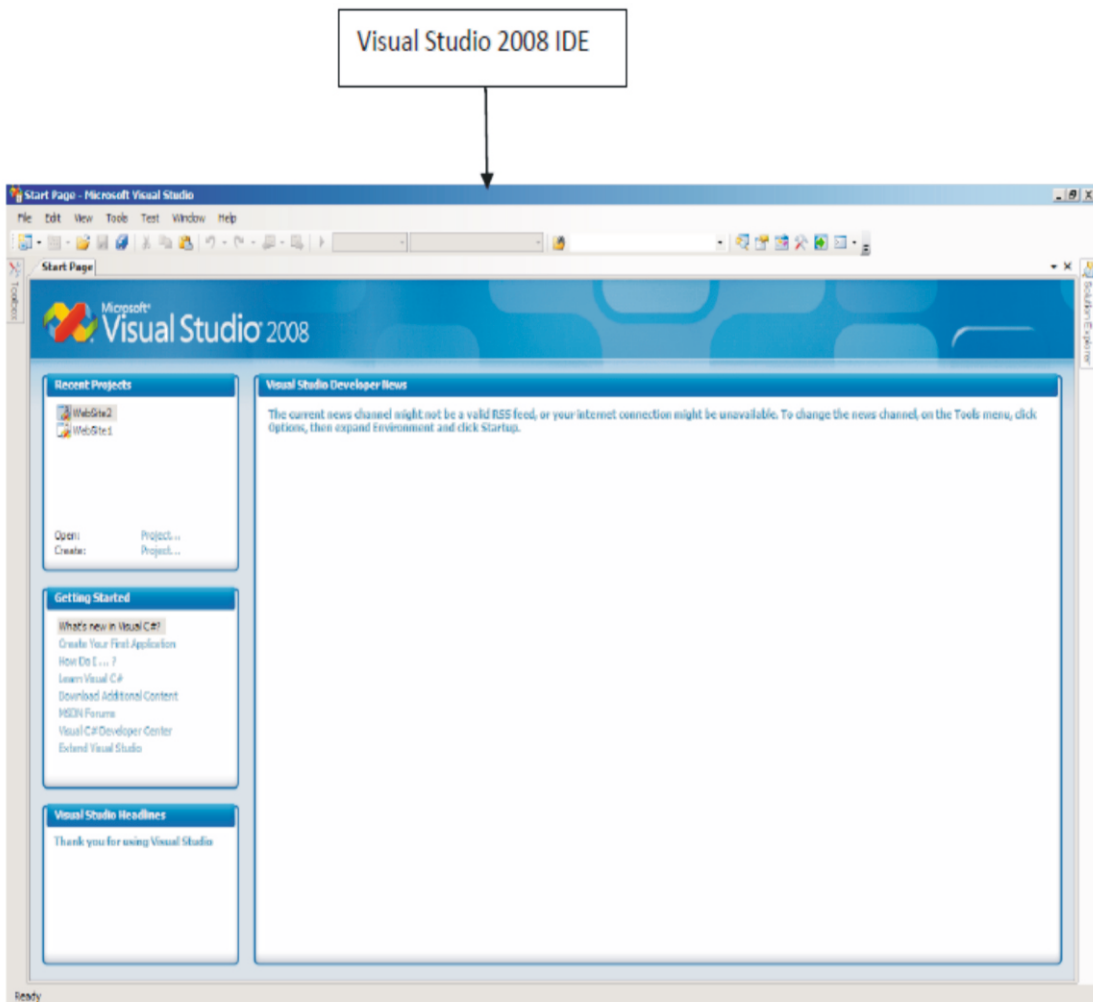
Visual Studio 2008 IDE

Start Page - Microsoft Visual Studio

File Edit View Tools Test Window Help

Toolbox

Start Page

Solution Explorer

Microsoft® Visual Studio® 2008

Recent Projects

WebSite2
WebSite1

Open: Project...
Create: Project...

Getting Started

What's new in Visual C#?
Create Your First Application
How Do I ... ?
Learn Visual C#
Download Additional Content
MSDN Forums
Visual C# Developer Center
Extend Visual Studio

Visual Studio Headlines

Thank you for using Visual Studio

Visual Studio Developer News

The current news channel might not be a valid RSS feed, or your internet connection might be unavailable. To change the news channel, on the Tools menu, click Options, then expand Environment and click Startup.

Ready